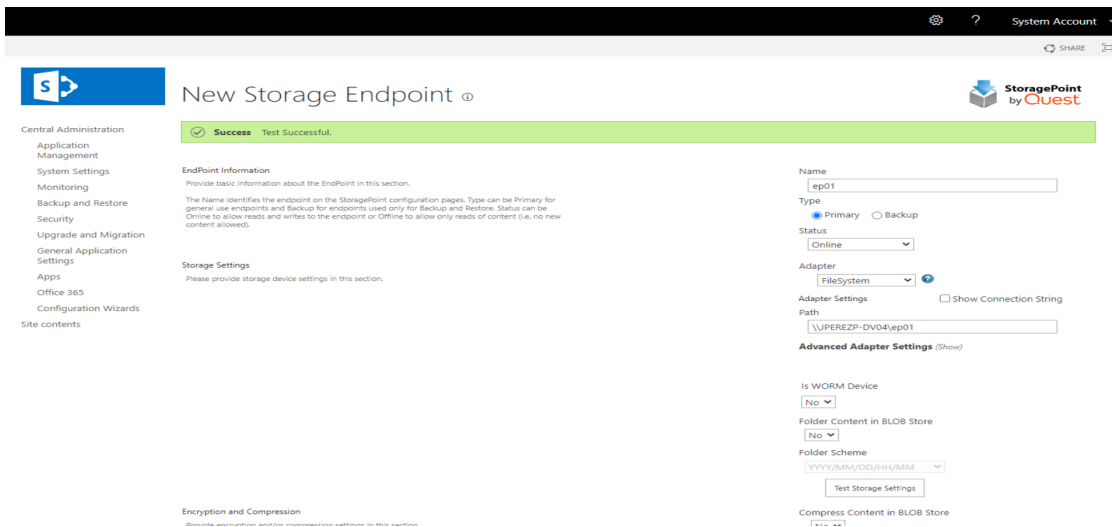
? System Account

SHARE

S

New Storage Endpoint

StoragePoint by Quest

Central Administration
Application Management
System Settings
Monitoring
Backup and Restore
Security
Upgrade and Migration
General Application Settings
Apps
Office 365
Configuration Wizards
Site contents

Success Test Successful.

EndPoint Information
Provide basic information about the EndPoint in this section.

The Name identifies the endpoint on the StoragePoint configuration pages. Type can be Primary for general use endpoints and Backup for endpoints used only for Backup and Restore. Status can be Online to allow reads and writes to the endpoint or Offline to allow only reads of content (i.e. no new content allowed).

Storage Settings
Please provide storage device settings in this section.

Encryption and Compression
Provide encryption and/or compression settings in this section.

Name
ep01
Type
Primary Backup
Status
Online
Adapter
FileSystem
Adapter Settings
Show Connection String
Path
\\UPEREZP-DV04\ep01
Advanced Adapter Settings (Show)

Is WORM Device
No
Folder Content in BLOB Store
No
Folder Scheme
YYYY/MM/DD/HH/MM
Test Storage Settings
Compress Content in BLOB Store
No